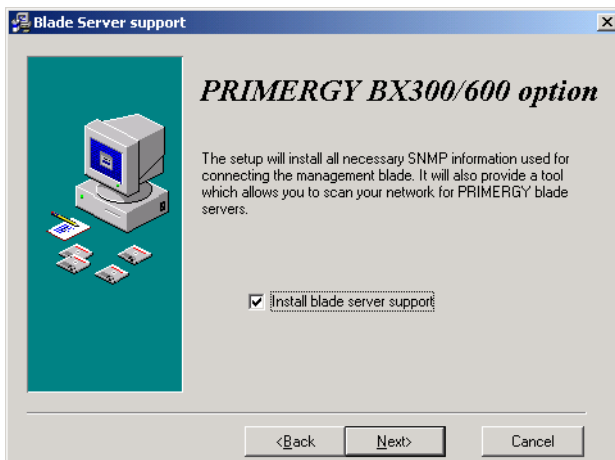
Blade Server support

PRIMERGY BX300/600 option

The setup will install all necessary SNMP information used for connecting the management blade. It will also provide a tool which allows you to scan your network for PRIMERGY blade servers.

☑ Install blade server support

< Back | Next > | Cancel